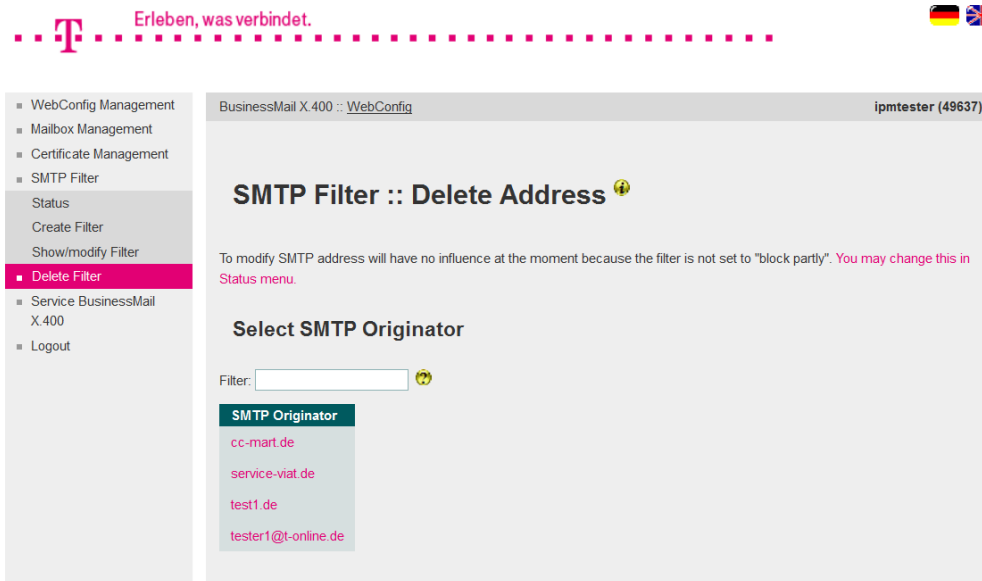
T Erleben, was verbindet.

WebConfig Management
Mailbox Management
Certificate Management
SMTP Filter
Status
Create Filter
Show/modify Filter
Delete Filter
Service BusinessMail X.400
Logout

BusinessMail X.400 :: WebConfig

ipmtester (49637)

SMTP Filter :: Delete Address

To modify SMTP address will have no influence at the moment because the filter is not set to "block partly". You may change this in Status menu.

Select SMTP Originator

Filter:

| SMTP Originator |
|---|
| cc-mart.de |
| service-viat.de |
| test1.de |
| tester1@t-online.de |